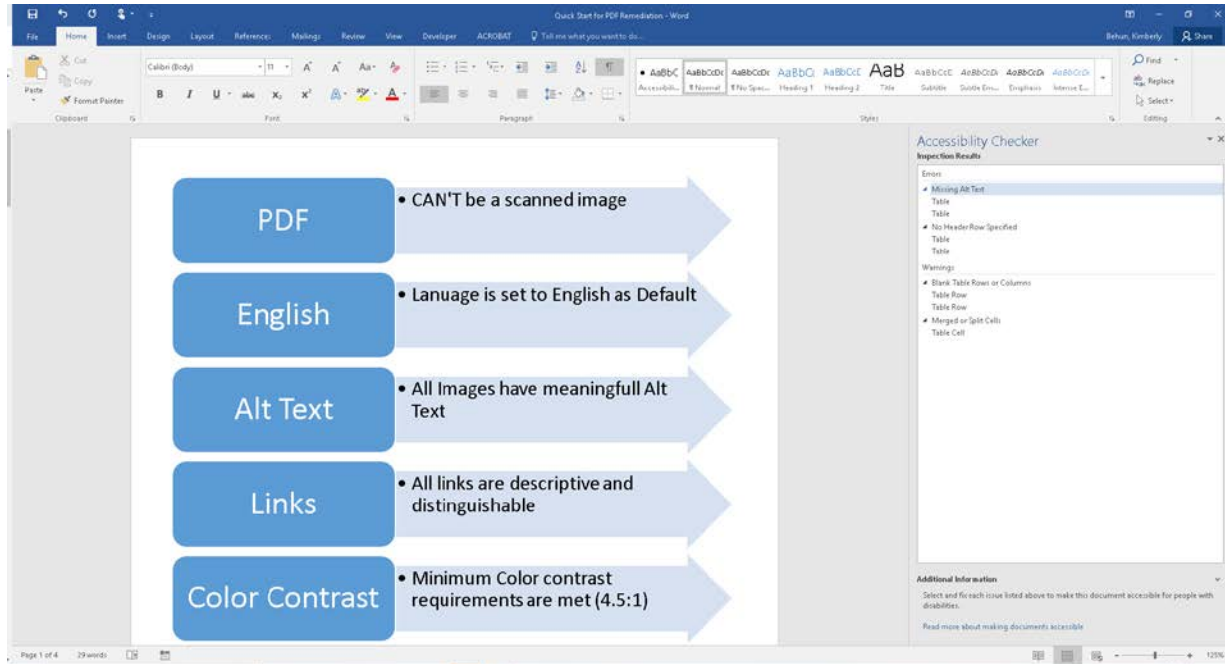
Quick Start for PDF Remediation - Word

File Home Insert Design Layout References Mailings Review View Developer ACROBAT Tell me what you want to do...

Behan, Kimberly Share

Cut
Copy
Paste
Format Painter
Clipboard

Calibri (Body) 11
Font

Paragraph

AaBbC AaBbCcDc AaBbCcDc AaBbCı AaBbCcC AaB AaBbCcC AaBbCcDı AaBbCcDı AaBbCcDı
Accessibili... ¶ Normal ¶ No Spac... Heading 1 Heading 2 Title Subtitle Subtle Em... Emphasis Intense E...
Styles

Find
Replace
Select
Editing

PDF
• CAN'T be a scanned image

English
• Lanuage is set to English as Default

Alt Text
• All Images have meaningfull Alt Text

Links
• All links are descriptive and distinguishable

Color Contrast
• Minimum Color contrast requirements are met (4.5:1)

Accessibility Checker
Inspection Results

Errors
Missing Alt Text
Table
Table
No Header Row Specified
Table
Table
Warnings
Blank Table Rows or Columns
Table Row
Table Row
Merged or Split Cells
Table Cell

Additional Information
Select and fix each issue listed above to make this document accessible for people with disabilities.

Read more about making documents accessible

Page 1 of 4 29 words

125%